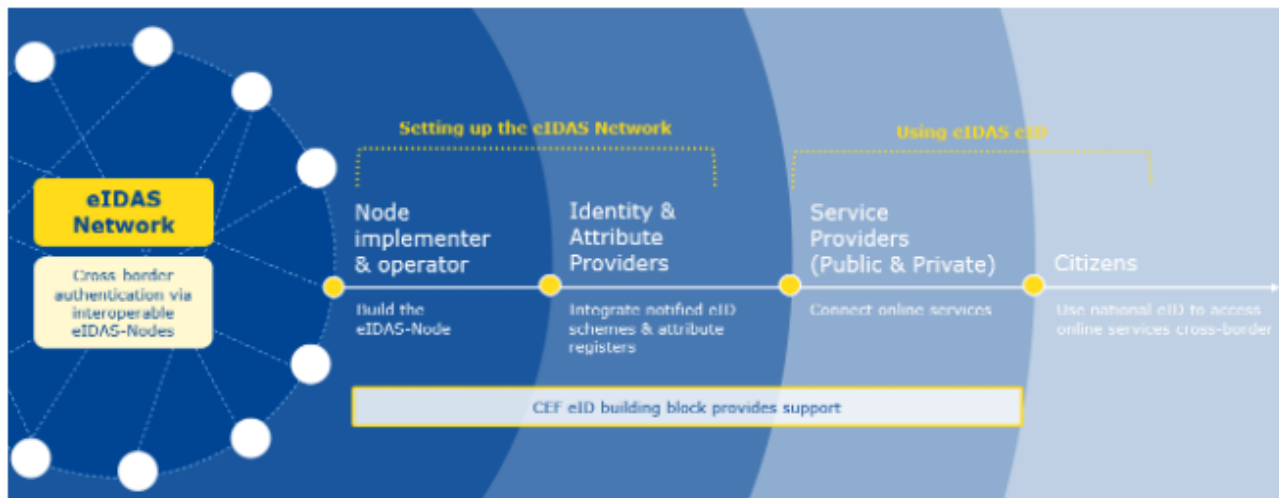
eIDAS Network

Cross border authentication via interoperable eIDAS-Nodes

Setting up the eIDAS Network

Using eIDAS eID

Node implementer & operator

Build the eIDAS-Node

Identity & Attribute Providers

Integrate notified eID schemes & attribute registers

Service Providers (Public & Private)

Connect online services

Citizens

Use national eID to access online services cross-border

CEF eID building block provides support